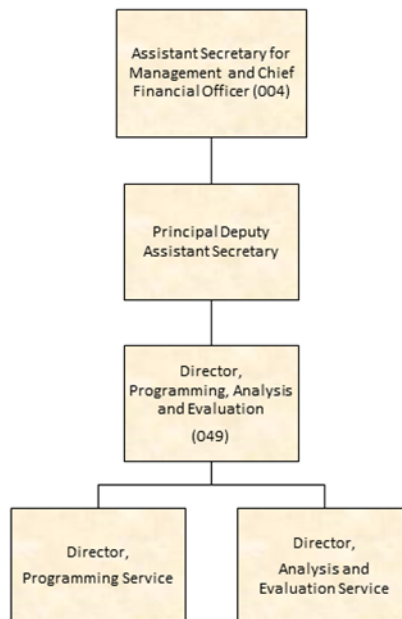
Assistant Secretary for Management and Chief Financial Officer (004)

Principal Deputy Assistant Secretary

Director, Programming, Analysis and Evaluation (049)

Director, Programming Service

Director, Analysis and Evaluation Service